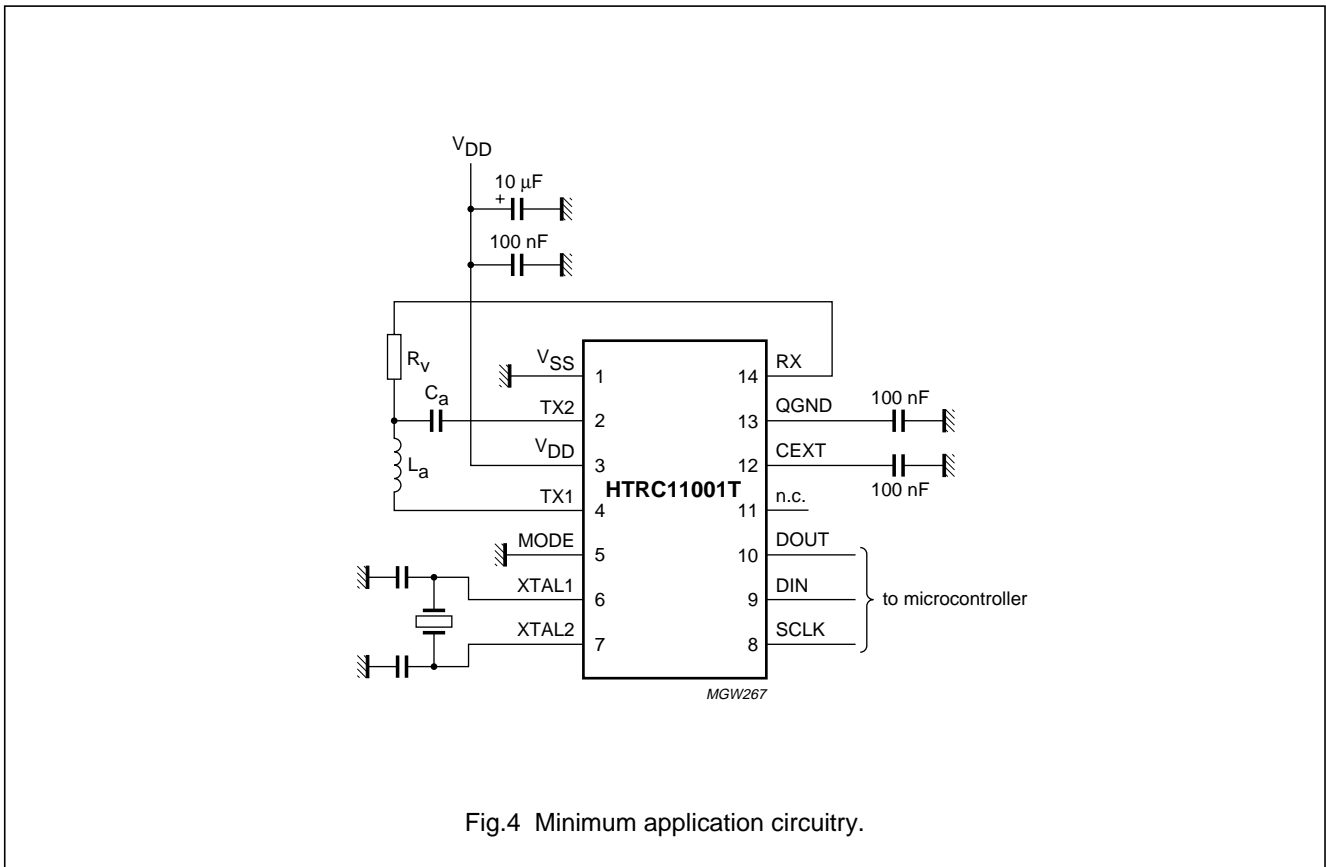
$V_{DD}$

10 μF

+

100 nF

$R_v$

$C_a$

$L_a$

$V_{SS}$ 1

TX2 2

$V_{DD}$ 3

TX1 4

MODE 5

XTAL1 6

XTAL2 7

HTRC11001T

14 RX

13 QGND

12 CEXT

11 n.c.

10 DOUT

9 DIN

8 SCLK

100 nF

100 nF

to microcontroller

MGW267

Fig.4 Minimum application circuitry.